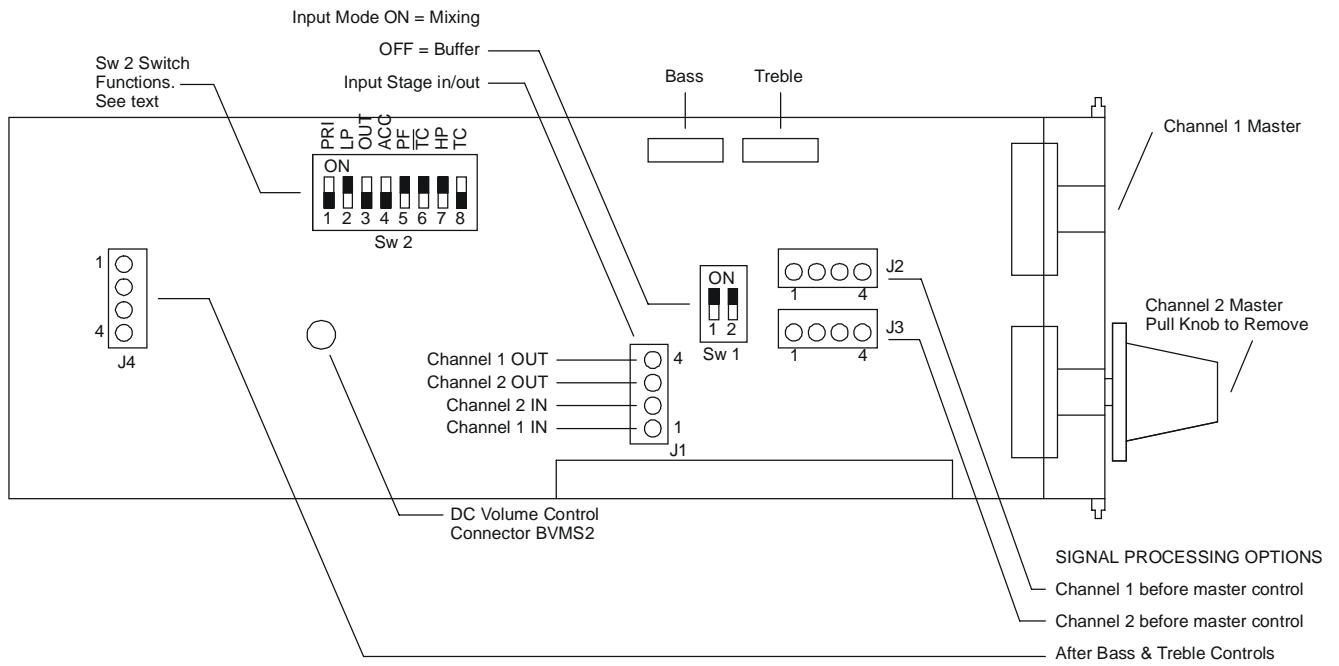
Input Mode ON = Mixing

OFF = Buffer

Input Stage in/out

Sw 2 Switch Functions. See text

Bass

Treble

Channel 1 Master

PRI LP OUT ACC PF TC HP TC

ON

1 2 3 4 5 6 7 8

Sw 2

1

4

J4

ON

1 2

Sw 1

J2

1 4

J3

1 4

Channel 2 Master Pull Knob to Remove

Channel 1 OUT

Channel 2 OUT

Channel 2 IN

Channel 1 IN

4

1

J1

DC Volume Control Connector BVMS2

SIGNAL PROCESSING OPTIONS

Channel 1 before master control

Channel 2 before master control

After Bass & Treble Controls